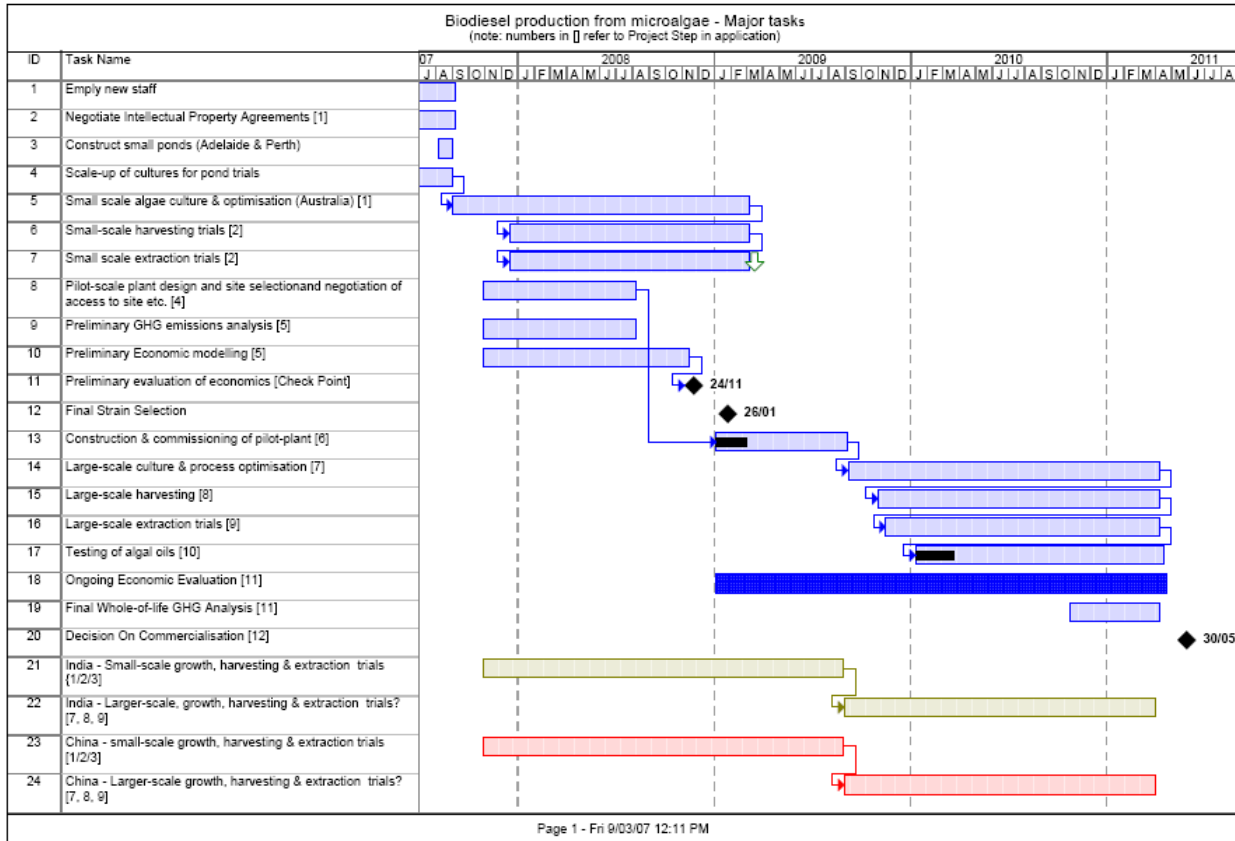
Biodiesel production from microalgae - Major tasks
(note: numbers in [] refer to Project Step in application)

| ID | Task Name |
|---|---|
| 1 | Emply new staff |
| 2 | Negotiate Intellectual Property Agreements [1] |
| 3 | Construct small ponds (Adelaide & Perth) |
| 4 | Scale-up of cultures for pond trials |
| 5 | Small scale algae culture & optimisation (Australia) [1] |
| 6 | Small-scale harvesting trials [2] |
| 7 | Small scale extraction trials [2] |
| 8 | Pilot-scale plant design and site selectionand negotiation of access to site etc. [4] |
| 9 | Preliminary GHG emissions analysis [5] |
| 10 | Preliminary Economic modelling [5] |
| 11 | Preliminary evaluation of economics [Check Point] |
| 12 | Final Strain Selection |
| 13 | Construction & commissioning of pilot-plant [6] |
| 14 | Large-scale culture & process optimisation [7] |
| 15 | Large-scale harvesting [8] |
| 16 | Large-scale extraction trials [9] |
| 17 | Testing of algal oils [10] |
| 18 | Ongoing Economic Evaluation [11] |
| 19 | Final Whole-of-life GHG Analysis [11] |
| 20 | Decision On Commercialisation [12] |
| 21 | India - Small-scale growth, harvesting & extraction trials {1/2/3] |
| 22 | India - Larger-scale, growth, harvesting & extraction trials? [7, 8, 9] |
| 23 | China - small-scale growth, harvesting & extraction trials [1/2/3] |
| 24 | China - Larger-scale growth, harvesting & extraction trials? [7, 8, 9] |

07 J A S O N D
2008 J F M A M J J A S O N D
2009 J F M A M J J A S O N D
2010 J F M A M J J A S O N D
2011 J F M A M J J A

24/11
26/01
30/05

Page 1 - Fri 9/03/07 12:11 PM